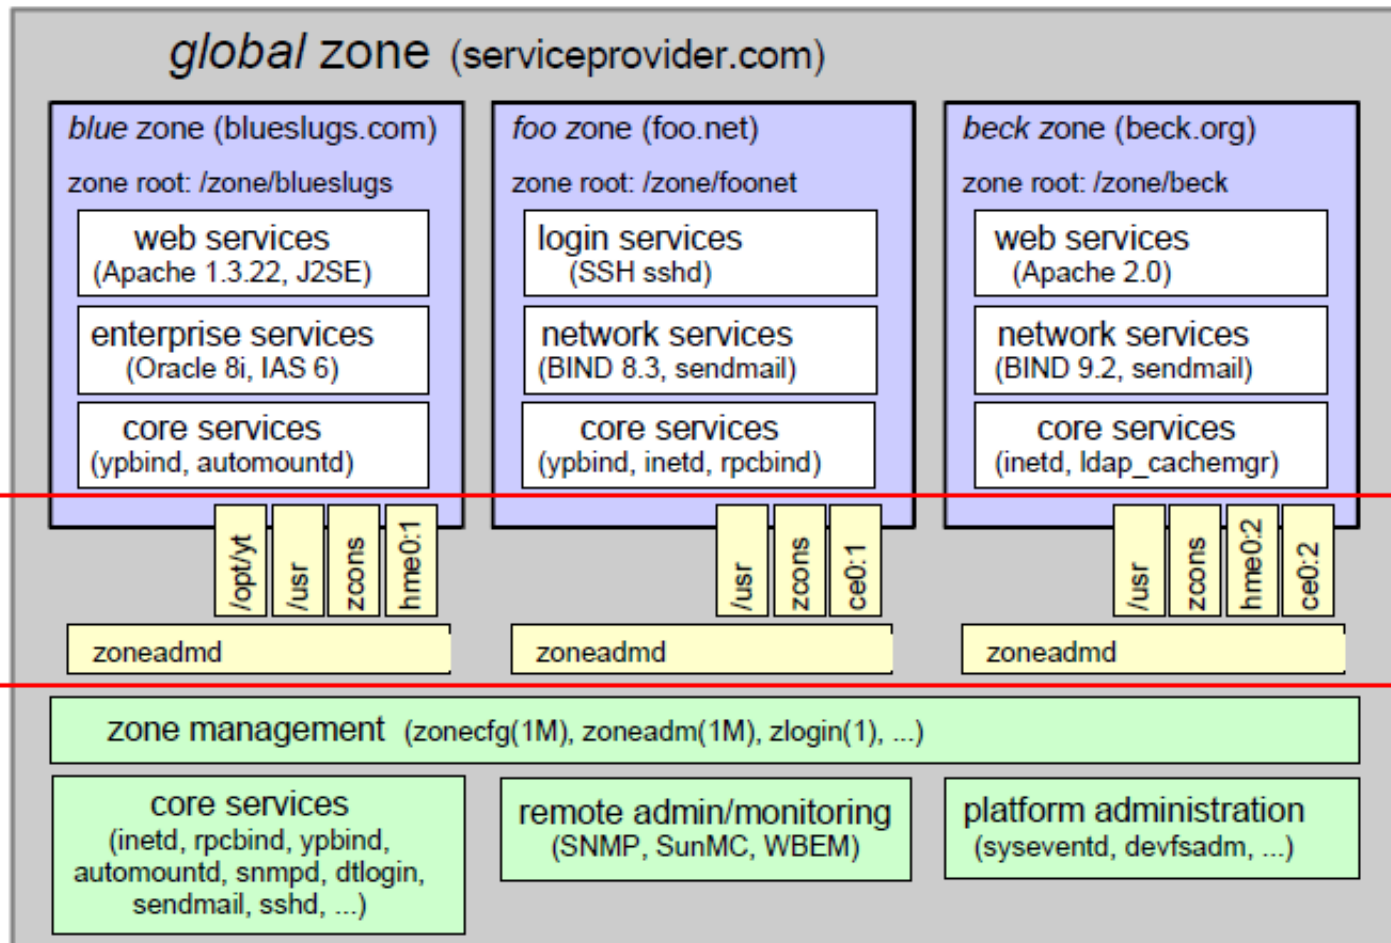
global zone (serviceprovider.com)

blue zone (blueslugs.com)
zone root: /zone/blueslugs
web services (Apache 1.3.22, J2SE)
enterprise services (Oracle 8i, IAS 6)
core services (ypbind, automountd)
/opt/yt
/usr
zcons
hme0:1
zoneadmd

foo zone (foo.net)
zone root: /zone/foonet
login services (SSH sshd)
network services (BIND 8.3, sendmail)
core services (ypbind, inetd, rpcbind)
/usr
zcons
ce0:1
zoneadmd

beck zone (beck.org)
zone root: /zone/beck
web services (Apache 2.0)
network services (BIND 9.2, sendmail)
core services (inetd, ldap_cachemgr)
/usr
zcons
hme0:2
ce0:2
zoneadmd

zone management (zonecfg(1M), zoneadm(1M), zlogin(1), ...)

core services (inetd, rpcbind, ypbind, automountd, snmpd, dtlogin, sendmail, sshd, ...)

remote admin/monitoring (SNMP, SunMC, WBEM)

platform administration (syseventd, devfsadm, ...)